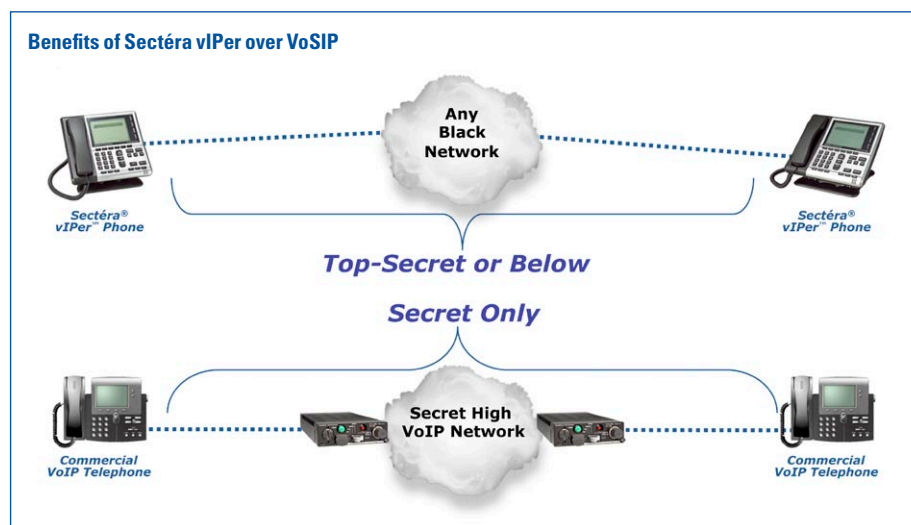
Benefits of Sectéra vIPer over VoSIP

Any Black Network

Sectéra® vIPer™ Phone

Sectéra® vIPer™ Phone

Top-Secret or Below

Secret Only

Secret High VoIP Network

Commercial VoIP Telephone

Commercial VoIP Telephone